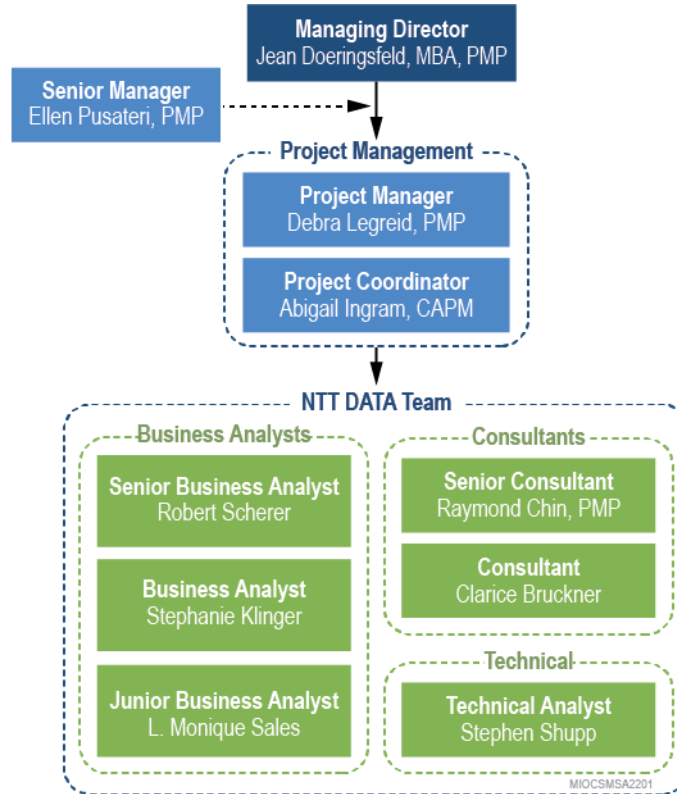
Managing Director
Jean Doeringsfeld, MBA, PMP

Senior Manager
Ellen Pusateri, PMP

Project Management

Project Manager
Debra Legreid, PMP

Project Coordinator
Abigail Ingram, CAPM

NTT DATA Team

Business Analysts

Senior Business Analyst
Robert Scherer

Business Analyst
Stephanie Klinger

Junior Business Analyst
L. Monique Sales

Consultants

Senior Consultant
Raymond Chin, PMP

Consultant
Clarice Bruckner

Technical

Technical Analyst
Stephen Shupp

MIOCSMSA2201